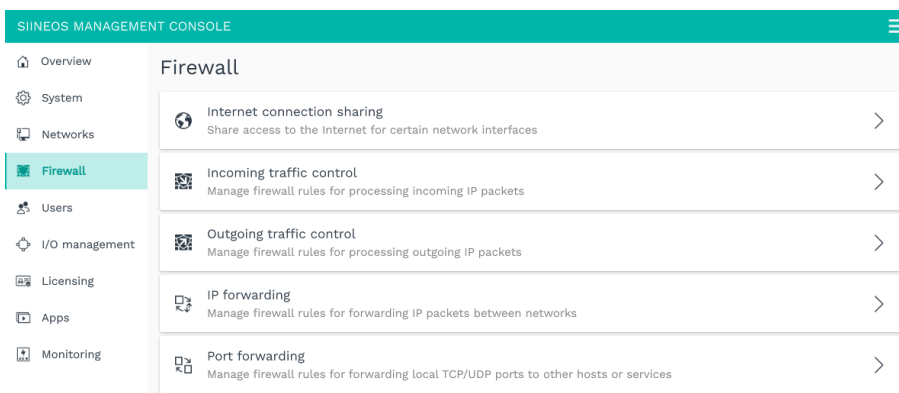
SIINEOS MANAGEMENT CONSOLE

Overview
System
Networks
Firewall
Users
I/O management
Licensing
Apps
Monitoring

Firewall

Internet connection sharing
Share access to the Internet for certain network interfaces

Incoming traffic control
Manage firewall rules for processing incoming IP packets

Outgoing traffic control
Manage firewall rules for processing outgoing IP packets

IP forwarding
Manage firewall rules for forwarding IP packets between networks

Port forwarding
Manage firewall rules for forwarding local TCP/UDP ports to other hosts or services